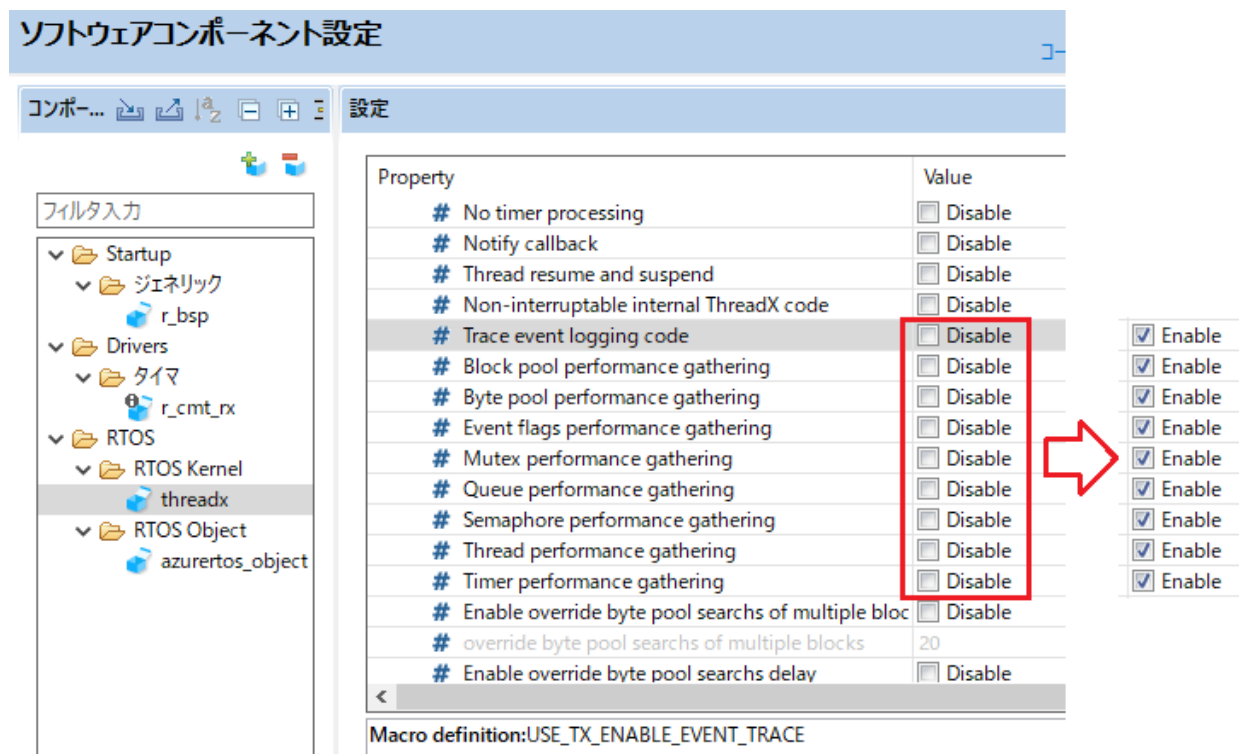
ソフトウェアコンポーネント設定

コー

コンポー...

設定

フィルタ入力

Startup
ジェネリック
r_bsp
Drivers
タイマ
r_cmt_rx
RTOS
RTOS Kernel
threadx
RTOS Object
azurertos_object

| Property | Value |
|---|---|
| # No timer processing | Disable |
| # Notify callback | Disable |
| # Thread resume and suspend | Disable |
| # Non-interruptable internal ThreadX code | Disable |
| # Trace event logging code | Disable |
| # Block pool performance gathering | Disable |
| # Byte pool performance gathering | Disable |
| # Event flags performance gathering | Disable |
| # Mutex performance gathering | Disable |
| # Queue performance gathering | Disable |
| # Semaphore performance gathering | Disable |
| # Thread performance gathering | Disable |
| # Timer performance gathering | Disable |
| # Enable override byte pool searchs of multiple bloc | Disable |
| # override byte pool searchs of multiple blocks | 20 |
| # Enable override byte pool searchs delay | Disable |

<

Macro definition:USE_TX_ENABLE_EVENT_TRACE

Enable
Enable
Enable
Enable
Enable
Enable
Enable
Enable
Enable